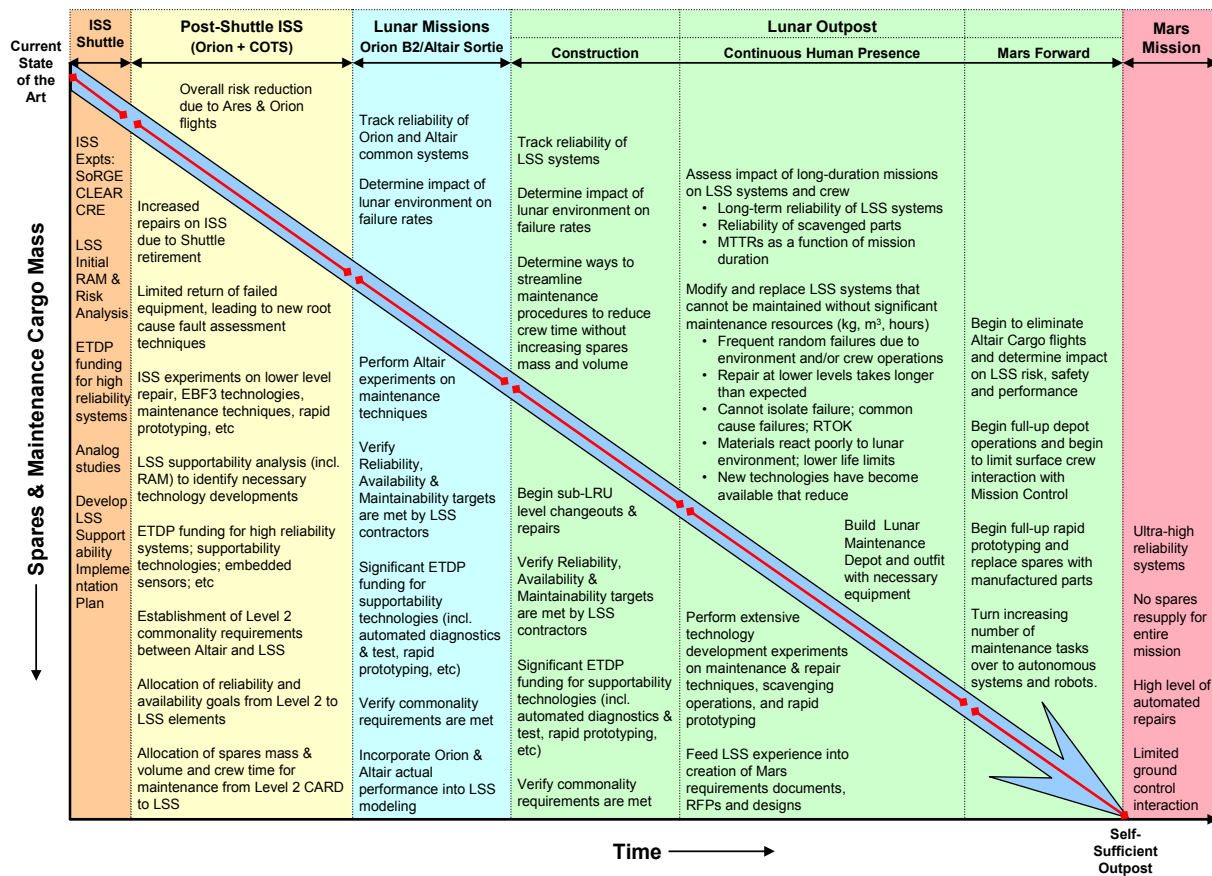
Current State of the Art

ISS Shuttle

Post-Shuttle ISS (Orion + COTS)

Lunar Missions Orion B2/Altair Sortie

Lunar Outpost

Construction

Continuous Human Presence

Mars Forward

Mars Mission

Spares & Maintenance Cargo Mass

ISS Expts: SoRGE CLEAR CRE

LSS Initial RAM & Risk Analysis

ETDP funding for high reliability systems

Analog studies

Develop LSS Supportability Implementation Plan

Overall risk reduction due to Ares & Orion flights

Increased repairs on ISS due to Shuttle retirement

Limited return of failed equipment, leading to new root cause fault assessment techniques

ISS experiments on lower level repair, EBF3 technologies, maintenance techniques, rapid prototyping, etc

LSS supportability analysis (incl. RAM) to identify necessary technology developments

ETDP funding for high reliability systems; supportability technologies; embedded sensors; etc

Establishment of Level 2 commonality requirements between Altair and LSS

Allocation of reliability and availability goals from Level 2 to LSS elements

Allocation of spares mass & volume and crew time for maintenance from Level 2 CARD to LSS

Track reliability of Orion and Altair common systems

Determine impact of lunar environment on failure rates

Perform Altair experiments on maintenance techniques

Verify Reliability, Availability & Maintainability targets are met by LSS contractors

Significant ETDP funding for supportability technologies (incl. automated diagnostics & test, rapid prototyping, etc)

Verify commonality requirements are met

Incorporate Orion & Altair actual performance into LSS modeling

Track reliability of LSS systems

Determine impact of lunar environment on failure rates

Determine ways to streamline maintenance procedures to reduce crew time without increasing spares mass and volume

Begin sub-LRU level changeouts & repairs

Verify Reliability, Availability & Maintainability targets are met by LSS contractors

Significant ETDP funding for supportability technologies (incl. automated diagnostics & test, rapid prototyping, etc)

Verify commonality requirements are met

Assess impact of long-duration missions on LSS systems and crew
• Long-term reliability of LSS systems
• Reliability of scavenged parts
• MTTRs as a function of mission duration

Modify and replace LSS systems that cannot be maintained without significant maintenance resources (kg, m³, hours)
• Frequent random failures due to environment and/or crew operations
• Repair at lower levels takes longer than expected
• Cannot isolate failure; common cause failures; RTOK
• Materials react poorly to lunar environment; lower life limits
• New technologies have become available that reduce

Build Lunar Maintenance Depot and outfit with necessary equipment

Perform extensive technology development experiments on maintenance & repair techniques, scavenging operations, and rapid prototyping

Feed LSS experience into creation of Mars requirements documents, RFPs and designs

Begin to eliminate Altair Cargo flights and determine impact on LSS risk, safety and performance

Begin full-up depot operations and begin to limit surface crew interaction with Mission Control

Begin full-up rapid prototyping and replace spares with manufactured parts

Turn increasing number of maintenance tasks over to autonomous systems and robots.

Ultra-high reliability systems

No spares resupply for entire mission

High level of automated repairs

Limited ground control interaction

Time

Self-Sufficient Outpost